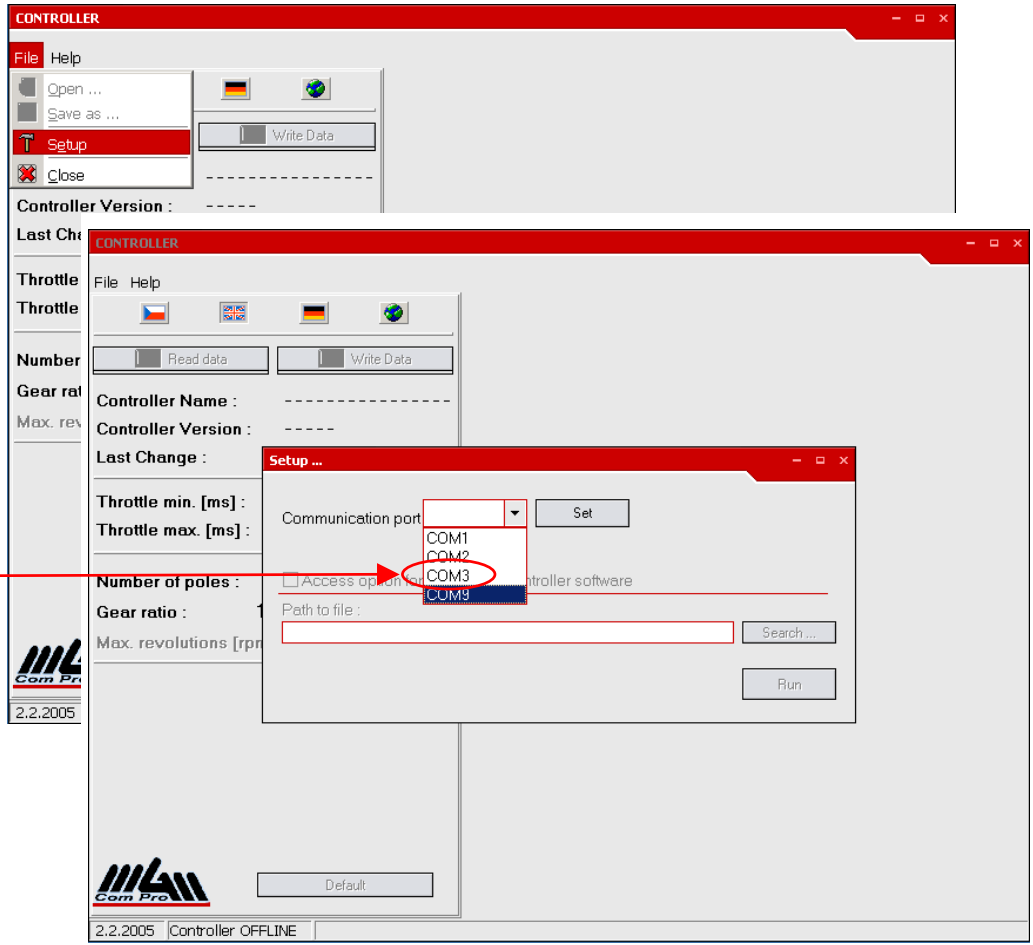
CONTROLLER

File Help

Open ...
Save as ...
Setup
Close

Write Data

- - - - - - - - - - - - - - - -

Controller Version : - - - - -

Last Cha

Throttle
Throttle

Number
Gear rat
Max. rev

Com Pro

2.2.2005

CONTROLLER

File Help

Read data
Write Data

Controller Name : - - - - - - - - - - - - - - - -
Controller Version : - - - - -
Last Change :

Throttle min. [ms] :
Throttle max. [ms] :

Number of poles :
Gear ratio : 1
Max. revolutions [rpm

Setup ...

Communication port
Set

COM1
COM2
COM3
COM9

Access option for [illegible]ntroller software

Path to file :

Search ...

Run

Com Pro

Default

2.2.2005 Controller OFFLINE